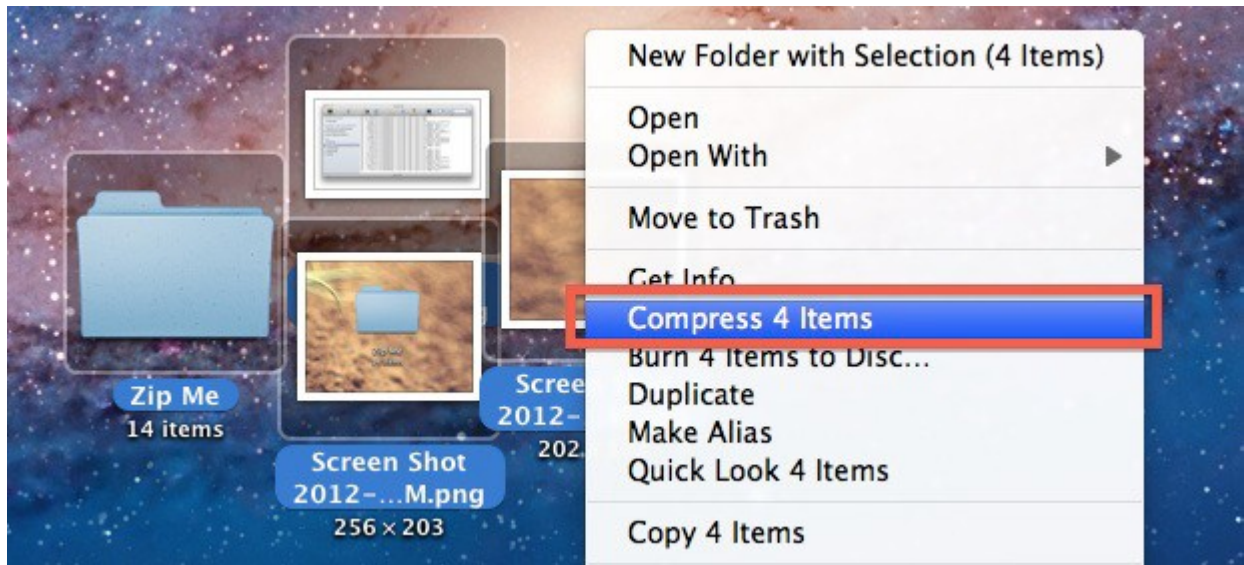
Zip Me
14 items

Screen Shot
2012-...M.png
256 × 203

Scree
2012-
202

New Folder with Selection (4 Items)

Open
Open With

Move to Trash

Get Info
Compress 4 Items
Burn 4 Items to Disc...
Duplicate
Make Alias
Quick Look 4 Items

Copy 4 Items